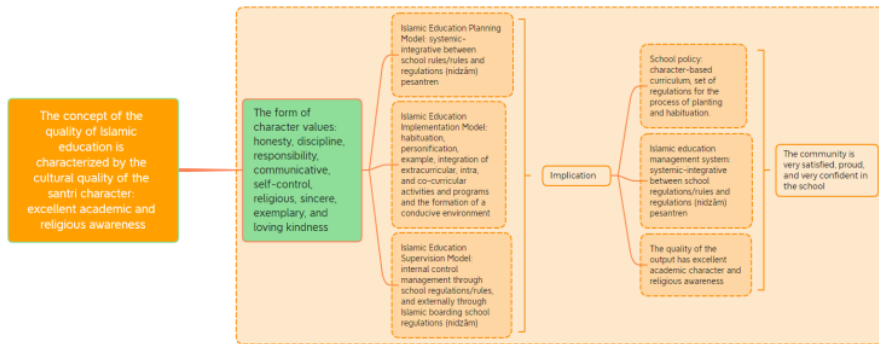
The concept of the quality of Islamic education is characterized by the cultural quality of the santri character: excellent academic and religious awareness

The form of character values: honesty, discipline, responsibility, communicative, self-control, religious, sincere, exemplary, and loving kindness

Islamic Education Planning Model: systemic-integrative between school rules/rules and regulations (nidzām) pesantren

Islamic Education Implementation Model: habituation, personification, example, integration of extracurricular, intra, and co-curricular activities and programs and the formation of a conducive environment

Islamic Education Supervision Model: internal control management through school regulations/rules, and externally through Islamic boarding school regulations (nidzām)

Implication

School policy: character-based curriculum, set of regulations for the process of planting and habituation.

Islamic education management system: systemic-integrative between school regulations/rules and regulations (nidzām) pesantren

The quality of the output has excellent academic character and religious awareness

The community is very satisfied, proud, and very confident in the school